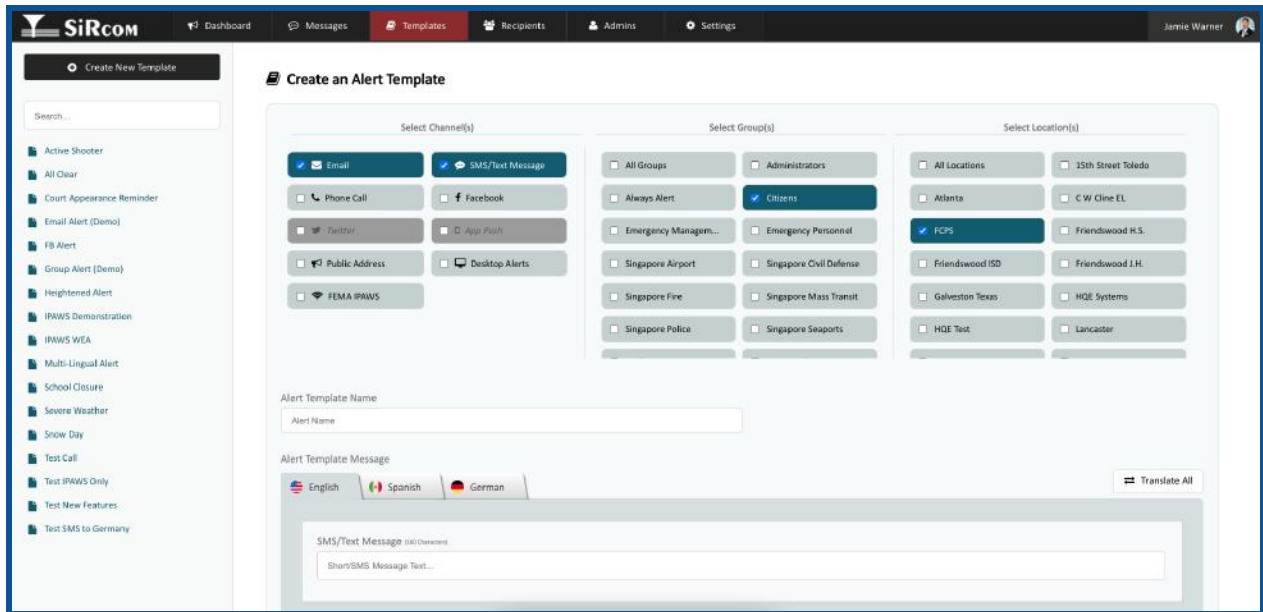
SiRcom
Dashboard
Messages
Templates
Recipients
Admins
Settings
Jamie Warner

Create New Template

Search...

Active Shooter
All Clear
Court Appearance Reminder
Email Alert (Demo)
FB Alert
Group Alert (Demo)
Heightened Alert
IPAWS Demonstration
IPAWS WEA
Multi-Lingual Alert
School Closure
Severe Weather
Snow Day
Test Call
Test IPAWS Only
Test New Features
Test SMS to Germany

Create an Alert Template

Select Channel(s)
Email
SMS/Text Message
Phone Call
Facebook
Twitter
App Push
Public Address
Desktop Alerts
FEMA IPAWS

Select Group(s)
All Groups
Administrators
Always Alert
Citizens
Emergency Managem...
Emergency Personnel
Singapore Airport
Singapore Civil Defense
Singapore Fire
Singapore Mass Transit
Singapore Police
Singapore Seaports

Select Location(s)
All Locations
15th Street Toledo
Atlanta
C W Cline EL
FCPS
Friendswood H.S.
Friendswood ISD
Friendswood J.H.
Galveston Texas
HQE Systems
HQE Test
Lancaster

Alert Template Name
Alert Name

Alert Template Message
English
Spanish
German
Translate All

SMS/Text Message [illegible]
Short/SMS Message Text...